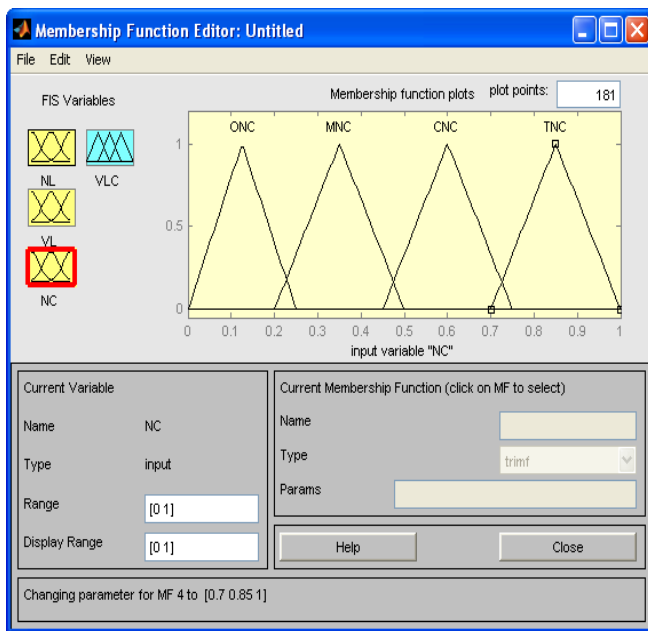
Membership Function Editor: Untitled

File Edit View

FIS Variables

NL VLC

VL

NC

Membership function plots

plot points: 181

ONC MNC CNC TNC

1

0.5

0

0 0.1 0.2 0.3 0.4 0.5 0.6 0.7 0.8 0.9 1

input variable "NC"

Current Variable

Name NC

Type input

Range [0 1]

Display Range [0 1]

Current Membership Function (click on MF to select)

Name

Type trimf

Params

Help

Close

Changing parameter for MF 4 to [0.7 0.85 1]